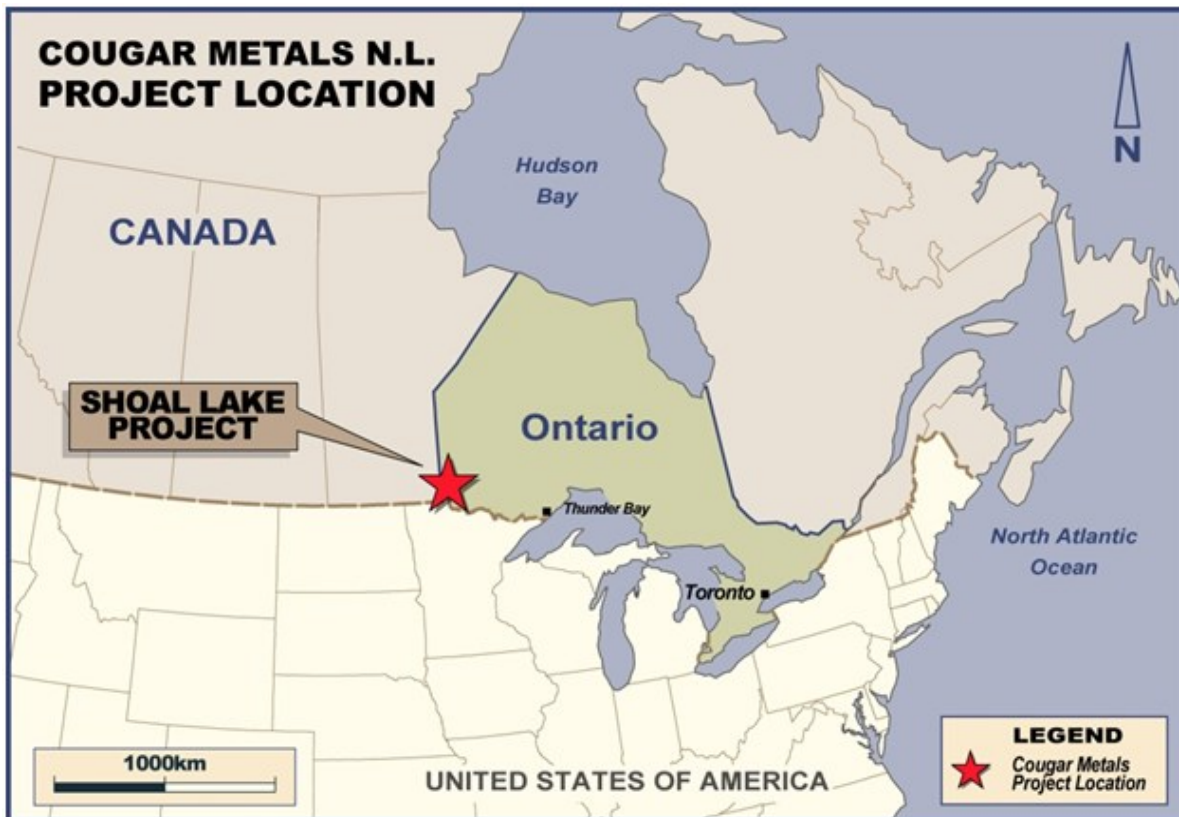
COUGAR METALS N.L.
PROJECT LOCATION

N

Hudson Bay

CANADA

SHOAL LAKE PROJECT

Ontario

Thunder Bay

North Atlantic Ocean

Toronto

1000km

UNITED STATES OF AMERICA

LEGEND
Cougar Metals Project Location